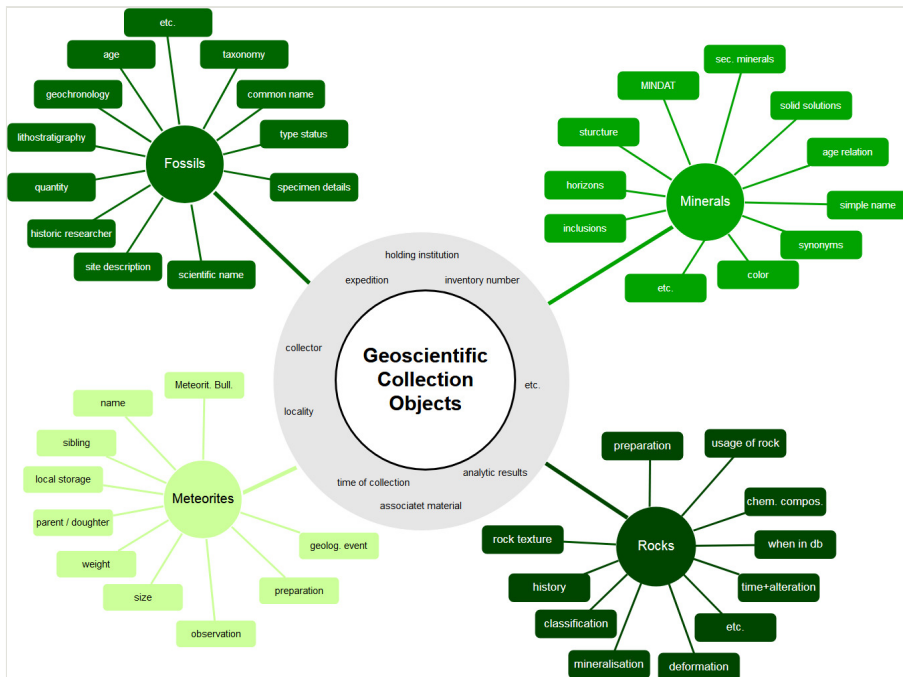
etc.
age
taxonomy
geochronology
common name
lithostratigraphy
type status
Fossils
quantity
specimen details
historic researcher
site description
scientific name

MINDAT
sec. minerals
solid solutions
sturcture
age relation
horizons
Minerals
simple name
inclusions
synonyms
color
etc.

holding institution
expedition
inventory number
collector
Geoscientific Collection Objects
etc.
locality
time of collection
analytic results
associatet material

Meteorit. Bull.
name
sibling
local storage
Meteorites
parent / doughter
geolog. event
weight
preparation
size
observation

preparation
usage of rock
chem. compos.
rock texture
Rocks
when in db
history
time+alteration
classification
etc.
mineralisation
deformation